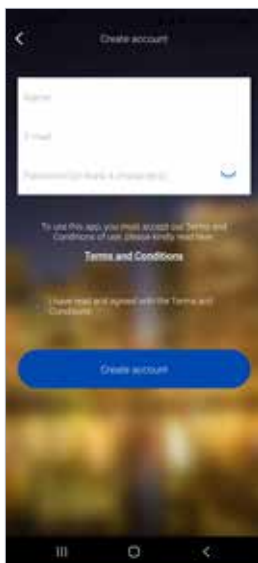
Create account

Name

E-mail

Password (at least 6 characters)

To use this app you must accept our Terms and Conditions of use, please kindly read here:

Terms and Conditions

I have read and agreed with the Terms and Conditions

Create account